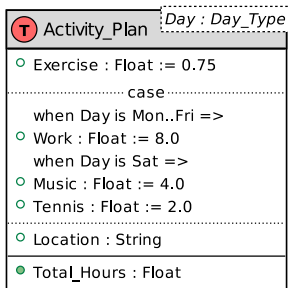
T Activity_Plan Day : Day_Type

Exercise : Float := 0.75

case

when Day is Mon..Fri =>

Work : Float := 8.0

when Day is Sat =>

Music : Float := 4.0

Tennis : Float := 2.0

Location : String

Total_Hours : Float